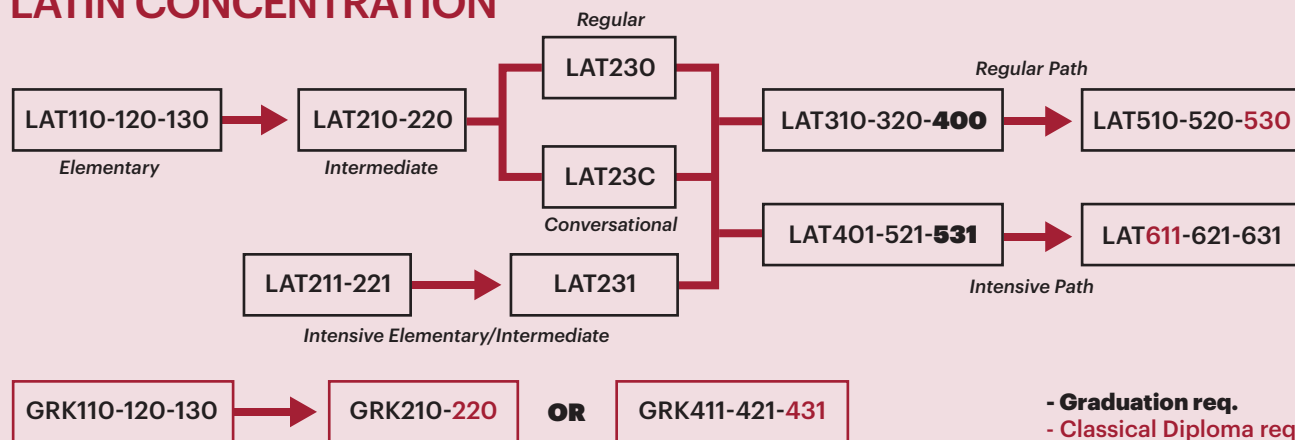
LATIN CONCENTRATION

LAT110-120-130
Elementary

LAT210-220
Intermediate

Regular
LAT230

LAT23C
Conversational

LAT211-221

LAT231

Intensive Elementary/Intermediate

LAT310-320-400

Regular Path

LAT510-520-530

LAT401-521-531

LAT611-621-631

Intensive Path

GRK110-120-130

GRK210-220

OR

GRK411-421-431

- Graduation req.
- Classical Diploma req